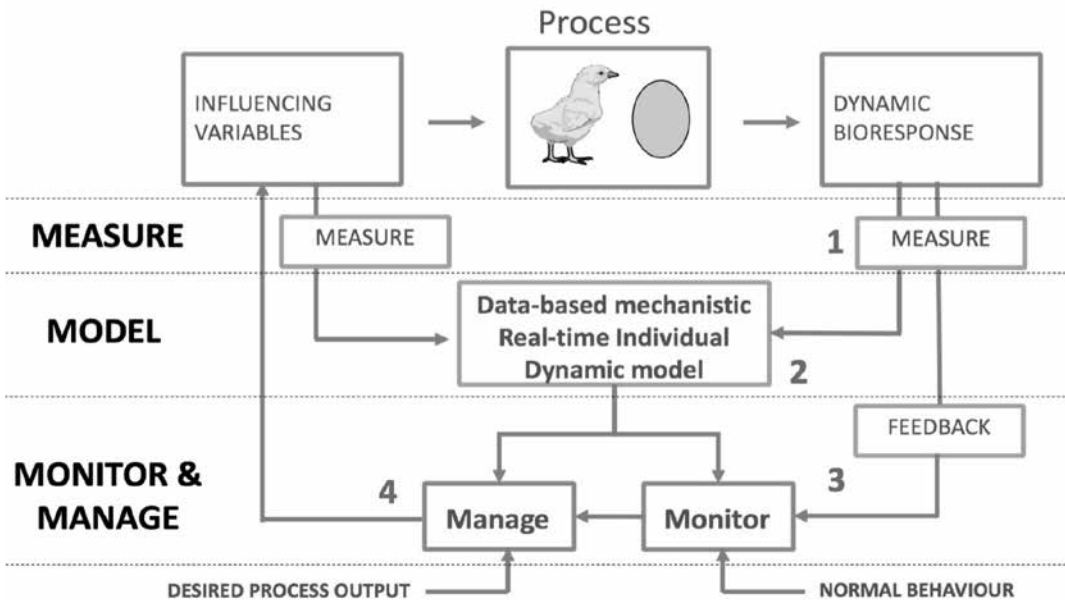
Process

INFLUENCING VARIABLES

DYNAMIC BIORESPONSE

MEASURE

MEASURE

1

MEASURE

MODEL

Data-based mechanistic
Real-time Individual
Dynamic model

2

FEEDBACK

MONITOR & MANAGE

4

3

Manage

Monitor

DESIRED PROCESS OUTPUT

NORMAL BEHAVIOUR